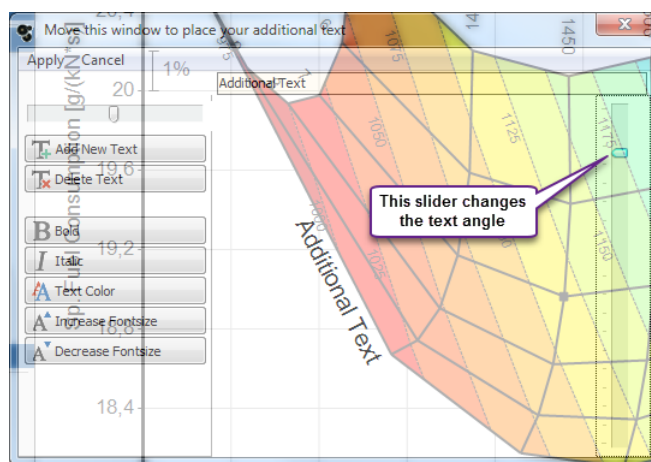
Move this window to place your additional text

Apply Cancel

1%

Additional Text

Add New Text

Delete Text

Bold

Italic

Text Color

Increase Fontsize

Decrease Fontsize

This slider changes the text angle

Additional Text

20

19,6

19,2

18,4

1075

1050

1125

1175

1450

1000

1025

1150

[g/(kW·h)]